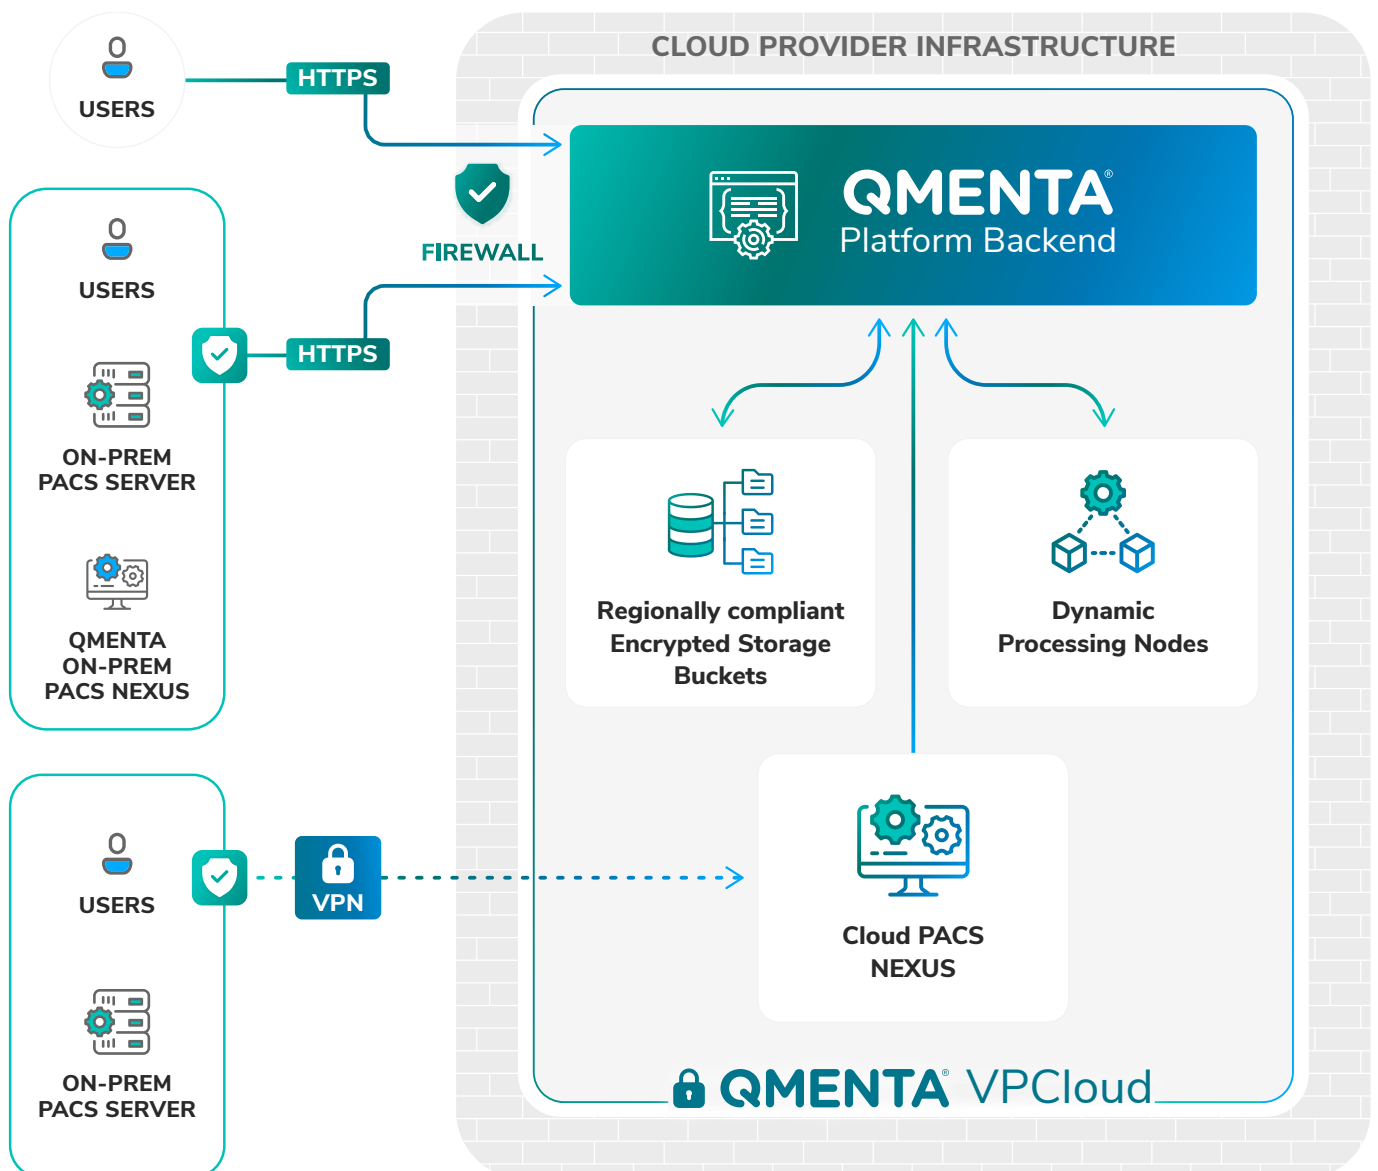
USERS

HTTPS

CLOUD PROVIDER INFRASTRUCTURE

FIREWALL

QMENTA®
Platform Backend

USERS

HTTPS

ON-PREM
PACS SERVER

QMENTA
ON-PREM
PACS NEXUS

Regionally compliant
Encrypted Storage
Buckets

Dynamic
Processing Nodes

USERS

VPN

Cloud PACS
NEXUS

ON-PREM
PACS SERVER

QMENTA® VPCloud